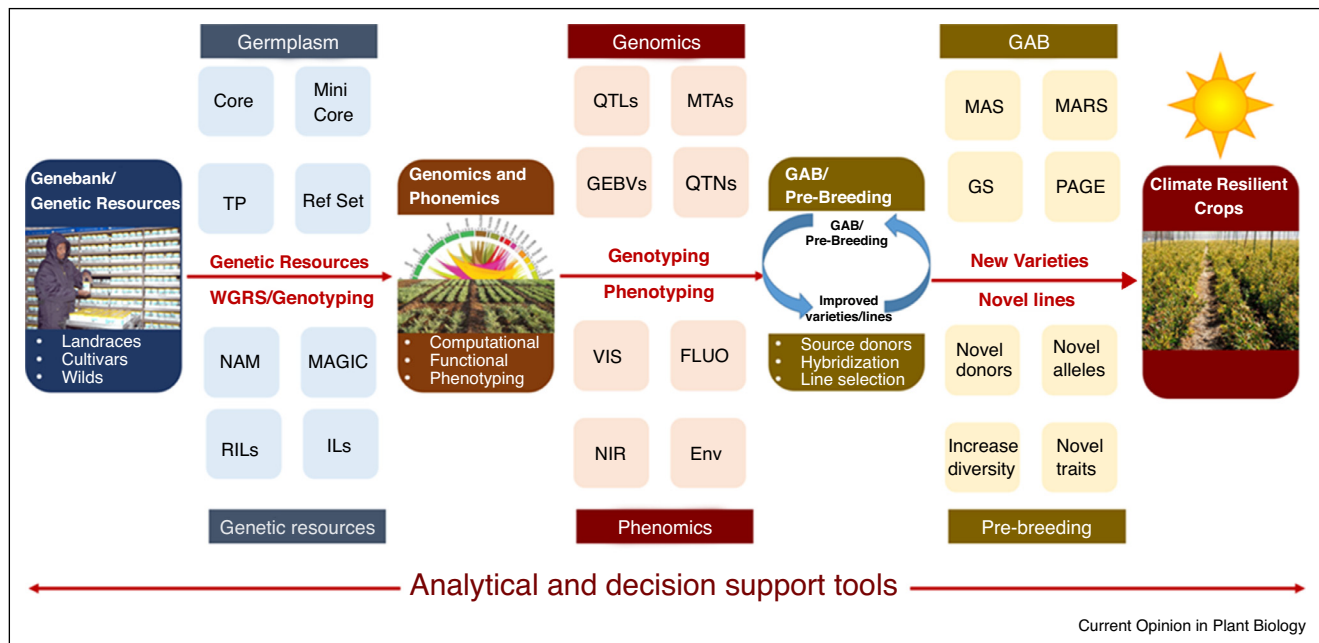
Germplasm

Core

Mini Core

TP

Ref Set

Genebank/ Genetic Resources

• Landraces
• Cultivars
• Wilds

Genetic Resources

WGRS/Genotyping

NAM

MAGIC

RILs

ILs

Genetic resources

Genomics

QTLs

MTAs

GEBVs

QTNs

Genomics and Phonemics

• Computational
• Functional
• Phenotyping

Genotyping

Phenotyping

VIS

FLUO

NIR

Env

Phenomics

GAB/ Pre-Breeding

GAB/ Pre-Breeding

Improved varieties/lines

• Source donors
• Hybridization
• Line selection

GAB

MAS

MARS

GS

PAGE

New Varieties

Novel lines

Novel donors

Novel alleles

Increase diversity

Novel traits

Pre-breeding

Climate Resilient Crops

Analytical and decision support tools

Current Opinion in Plant Biology